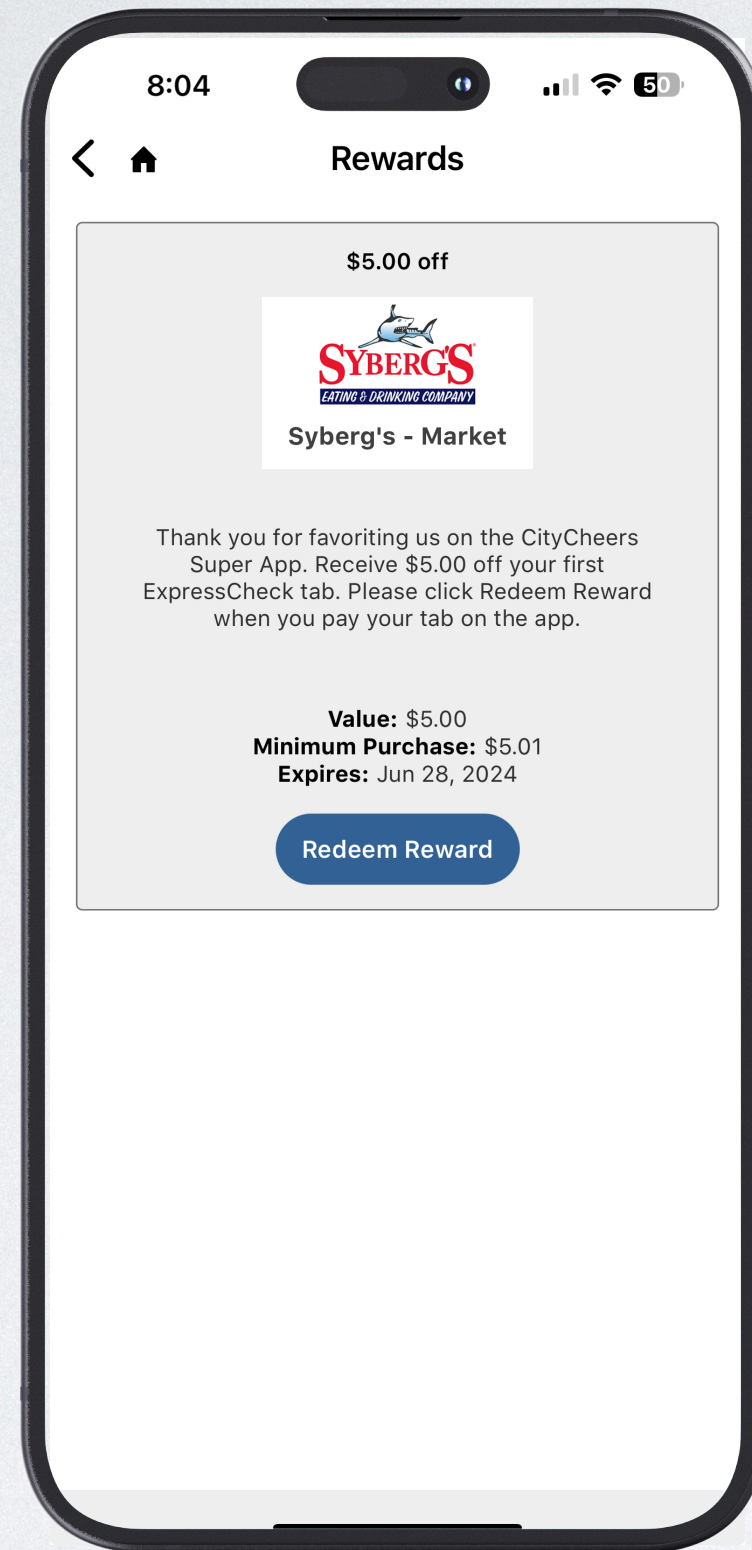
8:04

50

Rewards

$5.00 off

SYBERG'S
EATING & DRINKING COMPANY

Syberg's - Market

Thank you for favoriting us on the CityCheers Super App. Receive $5.00 off your first ExpressCheck tab. Please click Redeem Reward when you pay your tab on the app.

**Value:** $5.00
**Minimum Purchase:** $5.01
**Expires:** Jun 28, 2024

Redeem Reward